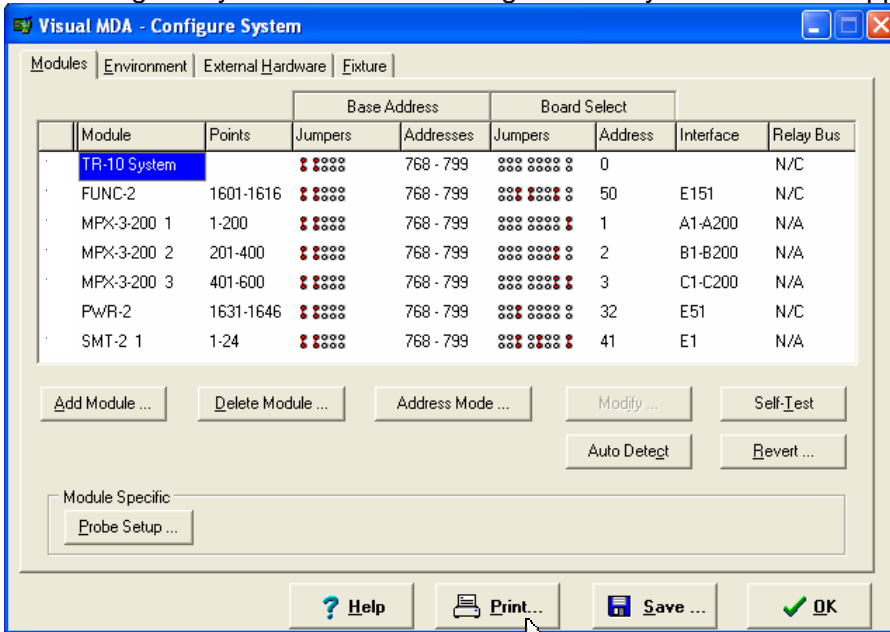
Visual MDA - Configure System

Modules | Environment | External Hardware | Fixture

| Module | Points | Base Address Jumpers | Base Address Addresses | Board Select Jumpers | Board Select Address | Interface | Relay Bus |
|---|---|---|---|---|---|---|---|
| TR-10 System | | | 768 - 799 | | 0 | | N/C |
| FUNC-2 | 1601-1616 | | 768 - 799 | | 50 | E151 | N/C |
| MPX-3-200 1 | 1-200 | | 768 - 799 | | 1 | A1-A200 | N/A |
| MPX-3-200 2 | 201-400 | | 768 - 799 | | 2 | B1-B200 | N/A |
| MPX-3-200 3 | 401-600 | | 768 - 799 | | 3 | C1-C200 | N/A |
| PWR-2 | 1631-1646 | | 768 - 799 | | 32 | E51 | N/C |
| SMT-2 1 | 1-24 | | 768 - 799 | | 41 | E1 | N/A |

Add Module ... | Delete Module ... | Address Mode ... | Modify ... | Self-Test

Auto Detect | Revert ...

Module Specific
Probe Setup ...

Help | Print... | Save ... | OK